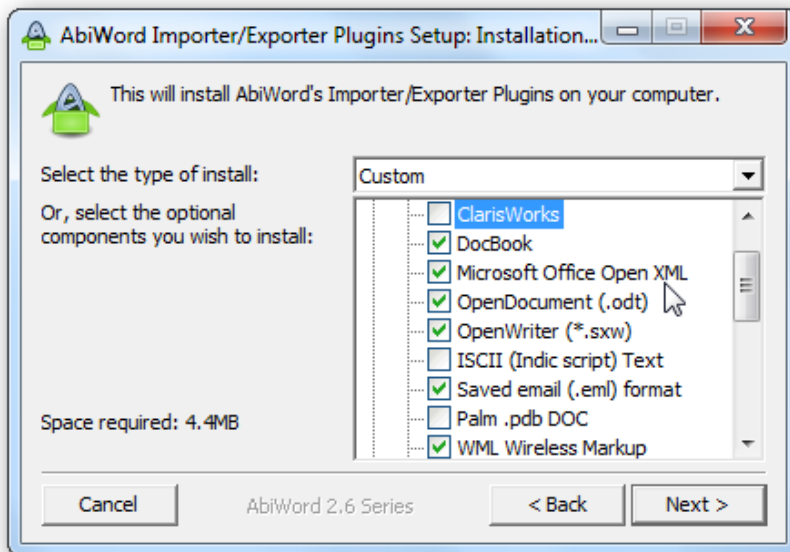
AbiWord Importer/Exporter Plugins Setup: Installation...

This will install AbiWord's Importer/Exporter Plugins on your computer.

Select the type of install:

Custom

Or, select the optional components you wish to install:

ClarisWorks
DocBook
Microsoft Office Open XML
OpenDocument (.odt)
OpenWriter (*.sxw)
ISCII (Indic script) Text
Saved email (.eml) format
Palm .pdb DOC
WML Wireless Markup

Space required: 4.4MB

Cancel

AbiWord 2.6 Series

< Back

Next >